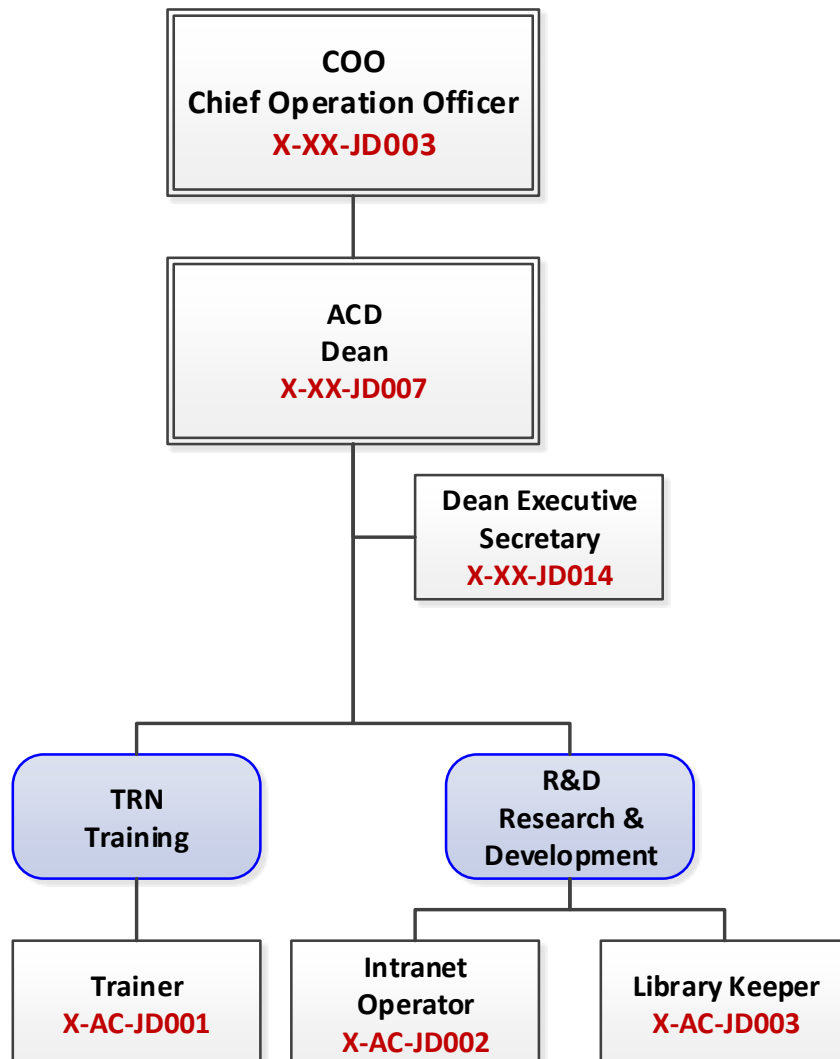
COO
Chief Operation Officer
X-XX-JD003

ACD
Dean
X-XX-JD007

Dean Executive Secretary
X-XX-JD014

TRN
Training

R&D
Research & Development

Trainer
X-AC-JD001

Intranet Operator
X-AC-JD002

Library Keeper
X-AC-JD003